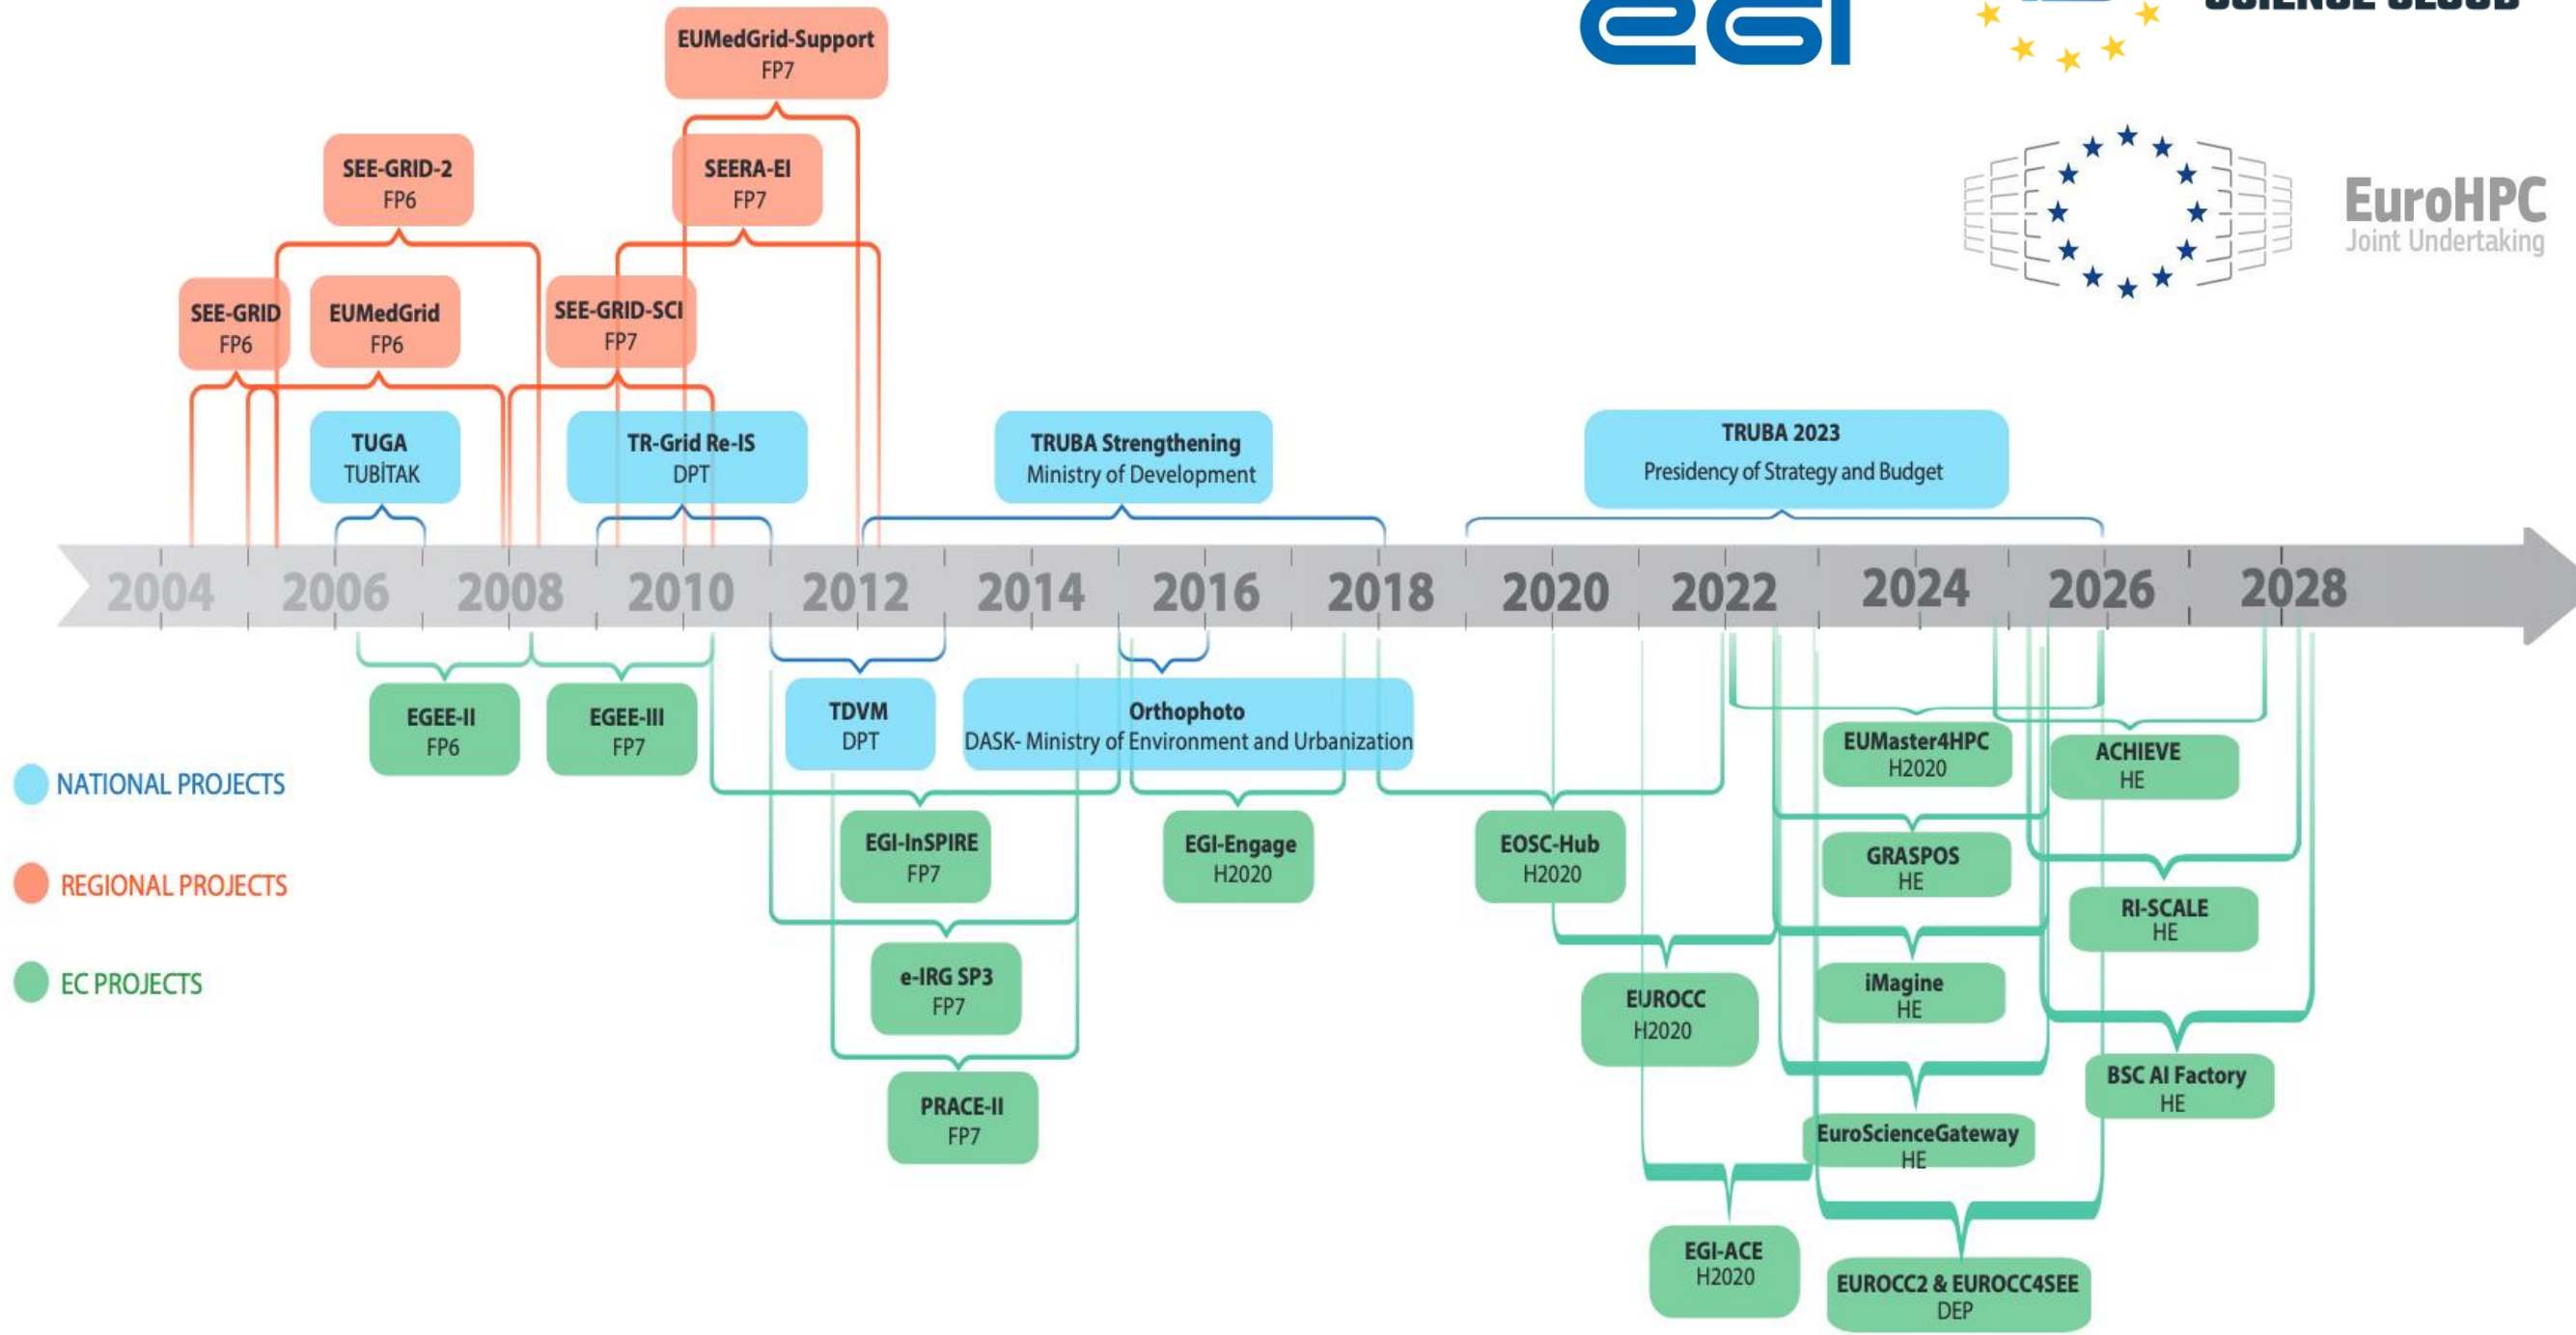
EUMedGrid-Support
FP7

SEE-GRID-2
FP6

SEERA-EI
FP7

SEE-GRID
FP6

EUMedGrid
FP6

SEE-GRID-SCI
FP7

EuroHPC
Joint Undertaking

TUGA
TUBİTAK

TR-Grid Re-IS
DPT

TRUBA Strengthening
Ministry of Development

TRUBA 2023
Presidency of Strategy and Budget

2004 2006 2008 2010 2012 2014 2016 2018 2020 2022 2024 2026 2028

EGEE-II
FP6

EGEE-III
FP7

TDVM
DPT

Orthophoto
DASK- Ministry of Environment and Urbanization

EUMaster4HPC
H2020

ACHIEVE
HE

NATIONAL PROJECTS

REGIONAL PROJECTS

EC PROJECTS

EGI-InSPIRE
FP7

EGI-Engage
H2020

EOSC-Hub
H2020

GRASPOS
HE

RI-SCALE
HE

e-IRG SP3
FP7

EUROCC
H2020

iMagine
HE

PRACE-II
FP7

BSC AI Factory
HE

EuroScienceGateway
HE

EGI-ACE
H2020

EUROCC2 & EUROCC4SEE
DEP